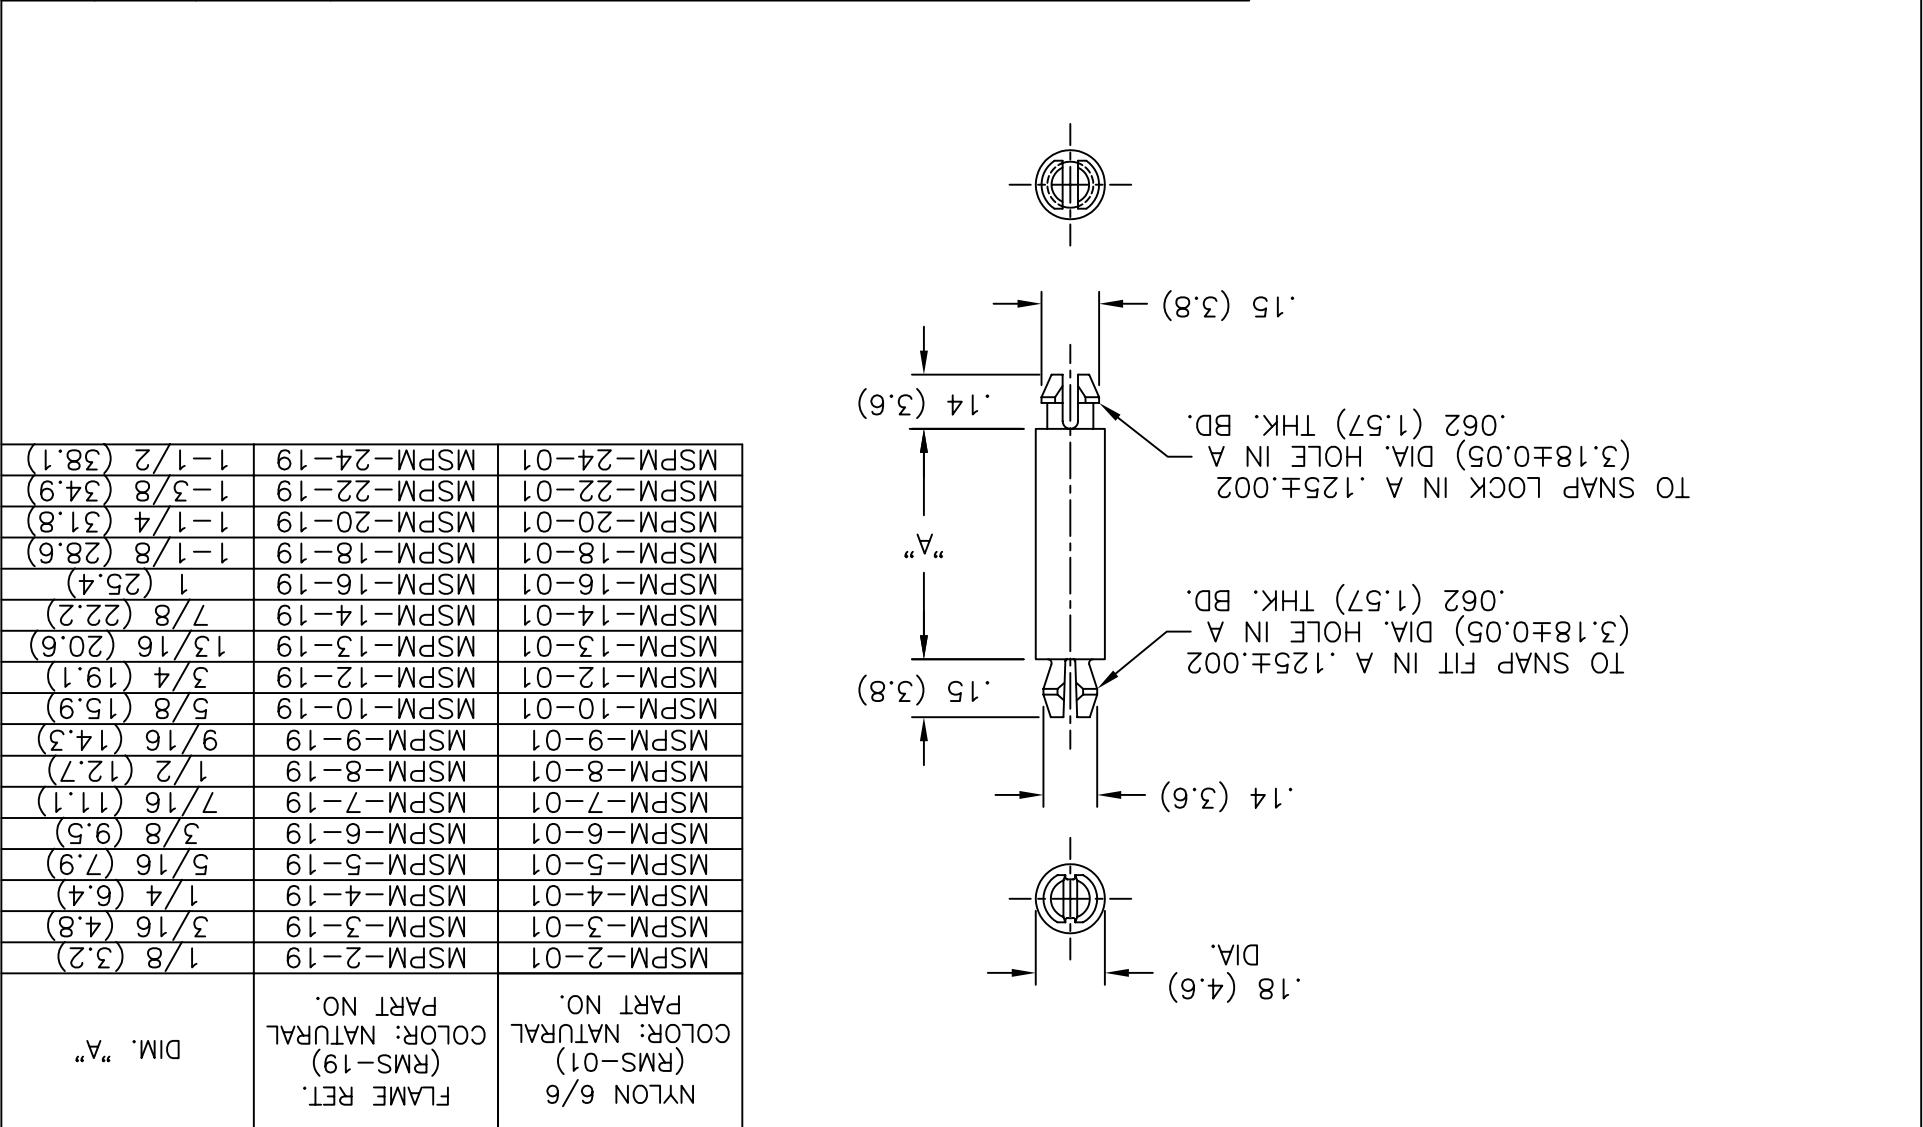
| NYLON 6/6 (RMS-01) COLOR: NATURAL PART NO. | FLAME RET. (RMS-19) COLOR: NATURAL PART NO. | DIM. "A" |
|---|---|---|
| MSPM-2-01 | MSPM-2-19 | 1/8 (3.2) |
| MSPM-3-01 | MSPM-3-19 | 3/16 (4.8) |
| MSPM-4-01 | MSPM-4-19 | 1/4 (6.4) |
| MSPM-5-01 | MSPM-5-19 | 5/16 (7.9) |
| MSPM-6-01 | MSPM-6-19 | 3/8 (9.5) |
| MSPM-7-01 | MSPM-7-19 | 7/16 (11.1) |
| MSPM-8-01 | MSPM-8-19 | 1/2 (12.7) |
| MSPM-9-01 | MSPM-9-19 | 9/16 (14.3) |
| MSPM-10-01 | MSPM-10-19 | 5/8 (15.9) |
| MSPM-12-01 | MSPM-12-19 | 3/4 (19.1) |
| MSPM-13-01 | MSPM-13-19 | 13/16 (20.6) |
| MSPM-14-01 | MSPM-14-19 | 7/8 (22.2) |
| MSPM-16-01 | MSPM-16-19 | 1 (25.4) |
| MSPM-18-01 | MSPM-18-19 | 1-1/8 (28.6) |
| MSPM-20-01 | MSPM-20-19 | 1-1/4 (31.8) |
| MSPM-22-01 | MSPM-22-19 | 1-3/8 (34.9) |
| MSPM-24-01 | MSPM-24-19 | 1-1/2 (38.1) |

.18 (4.6) DIA.

.14 (3.6)

.15 (3.8)

"A"

.14 (3.6)

.15 (3.8)

TO SNAP FIT IN A .125±.002 (3.18±0.05) DIA. HOLE IN A .062 (1.57) THK. BD.

TO SNAP LOCK IN A .125±.002 (3.18±0.05) DIA. HOLE IN A .062 (1.57) THK. BD.